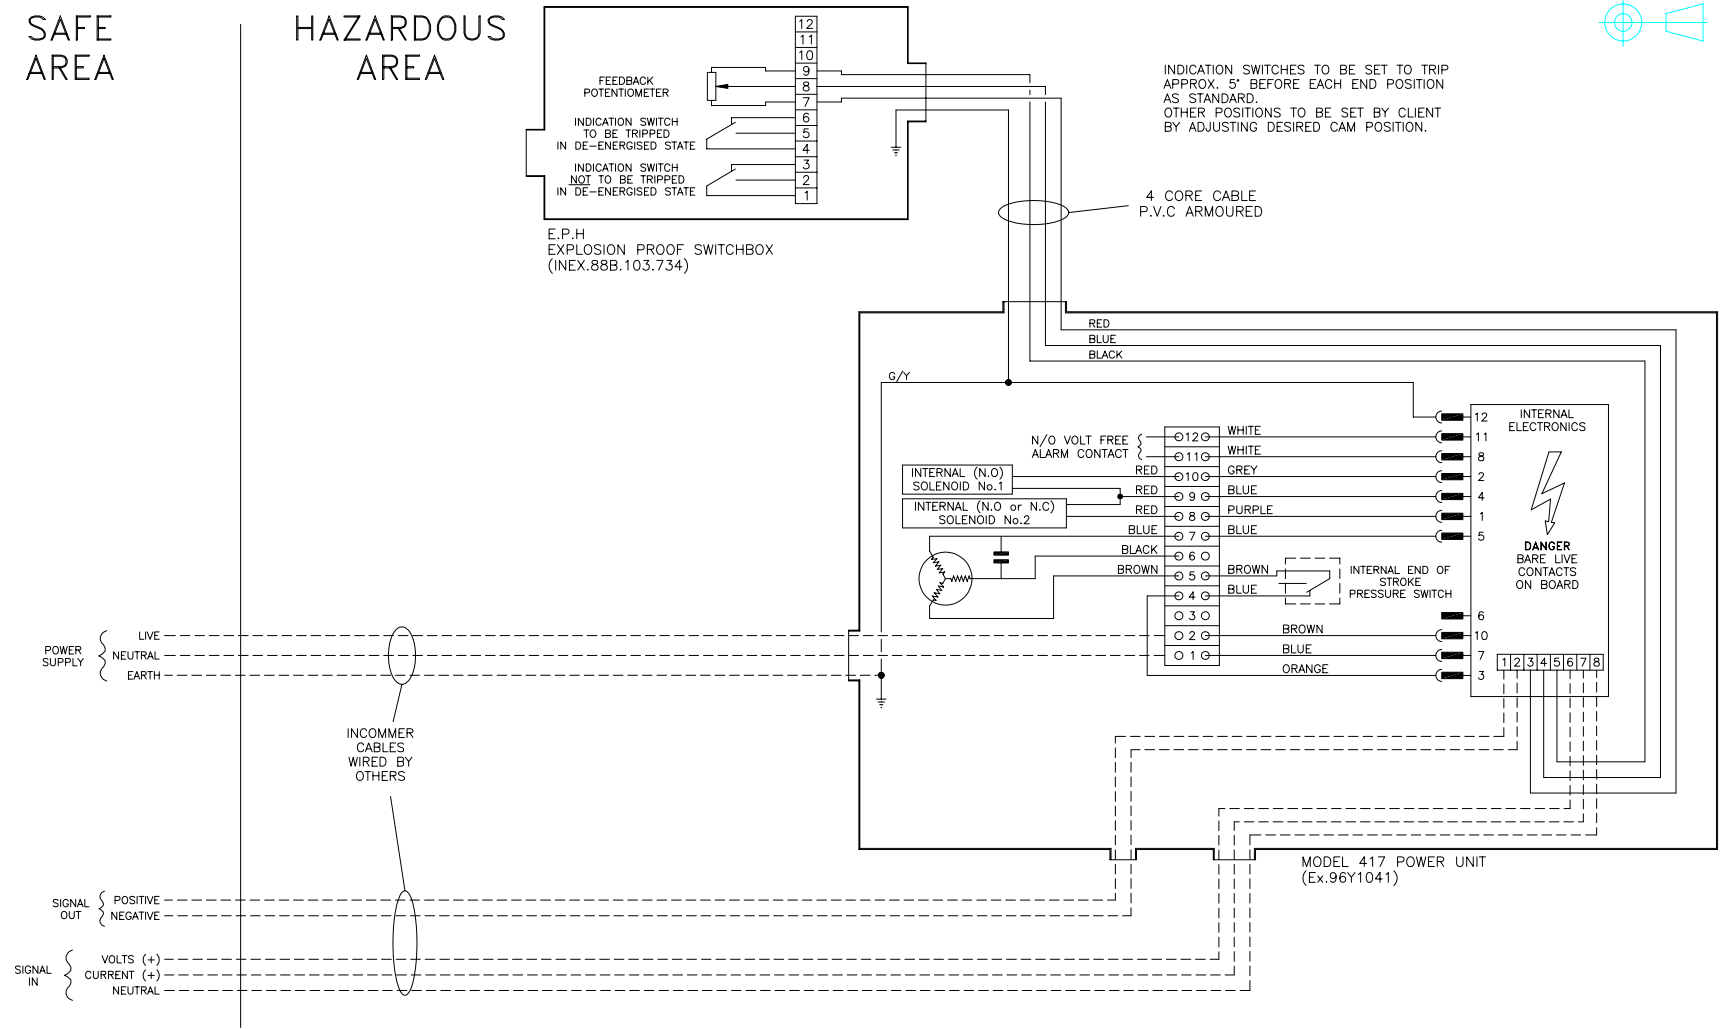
SAFE AREA

HAZARDOUS AREA

12
11
10
9
8
7
6
5
4
3
2
1

FEEDBACK POTENTIOMETER

INDICATION SWITCH TO BE TRIPPED IN DE–ENERGISED STATE

INDICATION SWITCH NOT TO BE TRIPPED IN DE–ENERGISED STATE

E.P.H
EXPLOSION PROOF SWITCHBOX
(INEX.88B.103.734)

INDICATION SWITCHES TO BE SET TO TRIP APPROX. 5° BEFORE EACH END POSITION AS STANDARD.
OTHER POSITIONS TO BE SET BY CLIENT BY ADJUSTING DESIRED CAM POSITION.

4 CORE CABLE
P.V.C ARMOURED

RED
BLUE
BLACK

G/Y

N/O VOLT FREE ALARM CONTACT

INTERNAL (N.O) SOLENOID No.1

INTERNAL (N.O or N.C) SOLENOID No.2

RED
RED
RED
BLUE
BLACK
BROWN

12
11
10
9
8
7
6
5
4
3
2
1

WHITE
WHITE
GREY
BLUE
PURPLE
BLUE
BROWN
BLUE

INTERNAL END OF STROKE PRESSURE SWITCH

BROWN
BLUE
ORANGE

12
11
8
2
4
1
5
6
10
7
3

INTERNAL ELECTRONICS

DANGER
BARE LIVE CONTACTS ON BOARD

1 2 3 4 5 6 7 8

POWER SUPPLY
LIVE
NEUTRAL
EARTH

INCOMMER CABLES WIRED BY OTHERS

SIGNAL OUT
POSITIVE
NEGATIVE

SIGNAL IN
VOLTS (+)
CURRENT (+)
NEUTRAL

MODEL 417 POWER UNIT
(Ex.96Y1041)